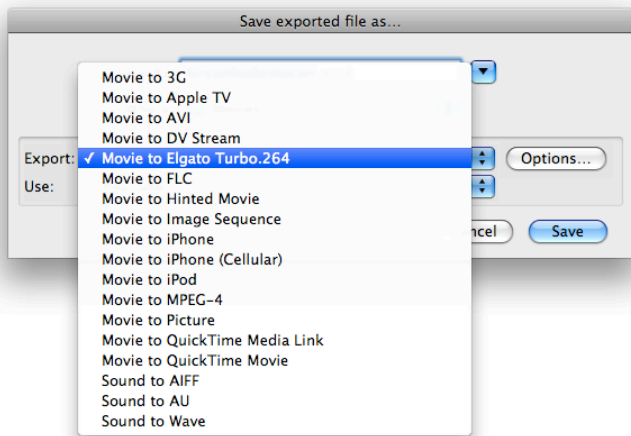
Save exported file as...

Movie to 3G
Movie to Apple TV
Movie to AVI
Movie to DV Stream
Export: ✓ Movie to Elgato Turbo.264
Options...
Use:
Movie to FLC
Movie to Hinted Movie
Movie to Image Sequence
Movie to iPhone
Movie to iPhone (Cellular)
Movie to iPod
Movie to MPEG-4
Movie to Picture
Movie to QuickTime Media Link
Movie to QuickTime Movie
Sound to AIFF
Sound to AU
Sound to Wave

ncel
Save